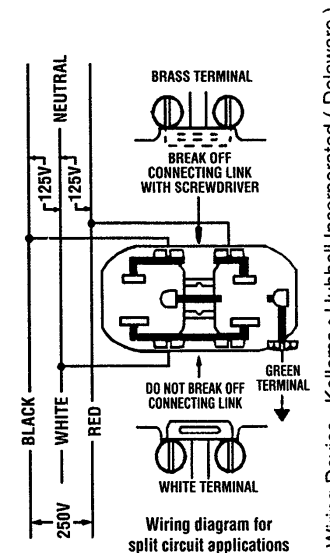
BRASS TERMINAL

BREAK OFF CONNECTING LINK WITH SCREWDRIVER

NEUTRAL

125V

125V

BLACK

WHITE

RED

250V

DO NOT BREAK OFF CONNECTING LINK

GREEN TERMINAL

WHITE TERMINAL

Wiring diagram for split circuit applications

Wiring Device - Kellems Hubbell Incorporated ( Delaware )